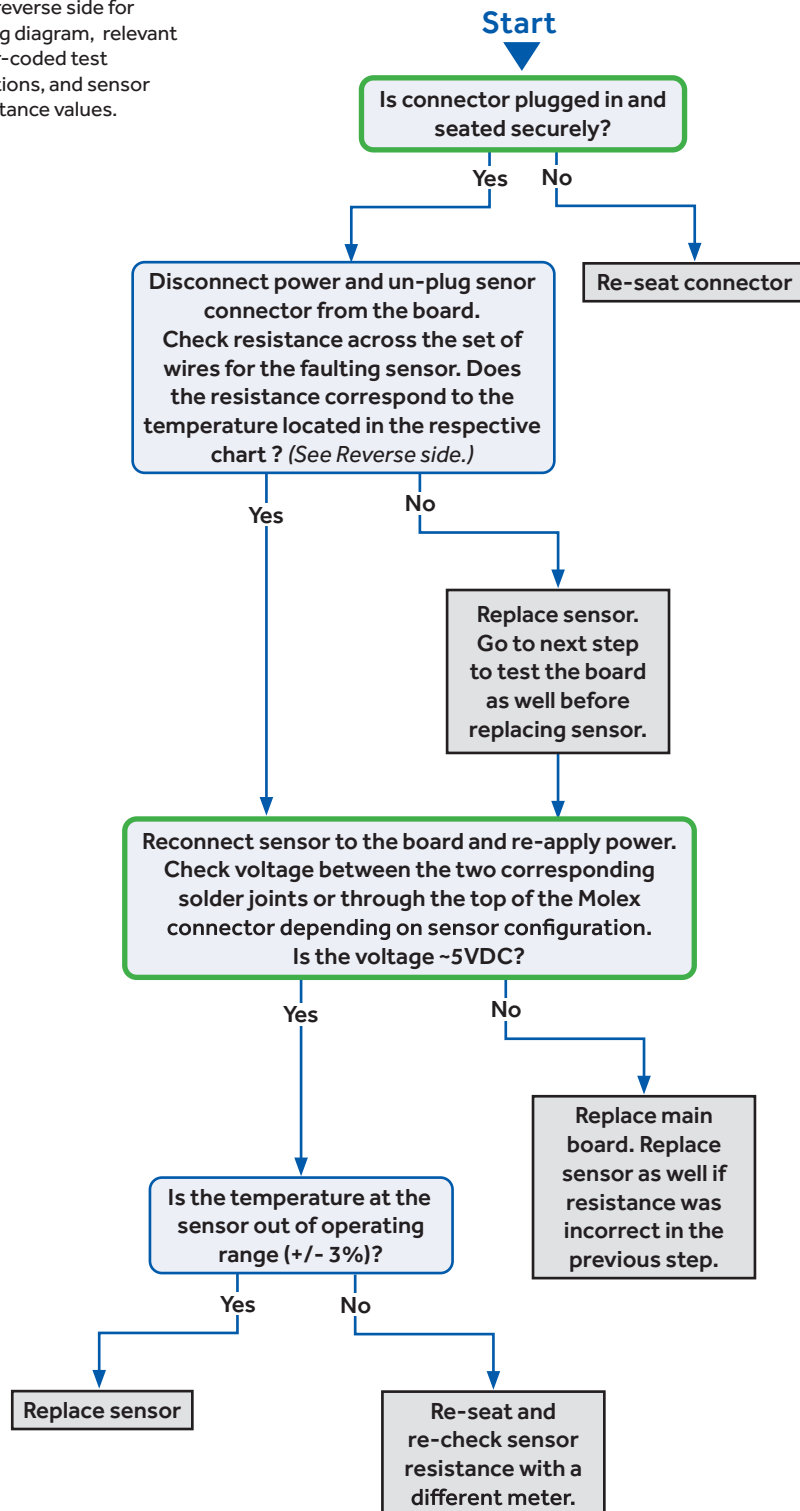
everse side for g diagram, relevant -coded test tions, and sensor tance values.

Start

Is connector plugged in and seated securely?

Yes

No

Re-seat connector

Disconnect power and un-plug senor connector from the board. Check resistance across the set of wires for the faulting sensor. Does the resistance correspond to the temperature located in the respective chart ? *(See Reverse side.)*

Yes

No

Replace sensor. Go to next step to test the board as well before replacing sensor.

Reconnect sensor to the board and re-apply power. Check voltage between the two corresponding solder joints or through the top of the Molex connector depending on sensor configuration. Is the voltage ~5VDC?

Yes

No

Replace main board. Replace sensor as well if resistance was incorrect in the previous step.

Is the temperature at the sensor out of operating range (+/- 3%)?

Yes

No

Replace sensor

Re-seat and re-check sensor resistance with a different meter.